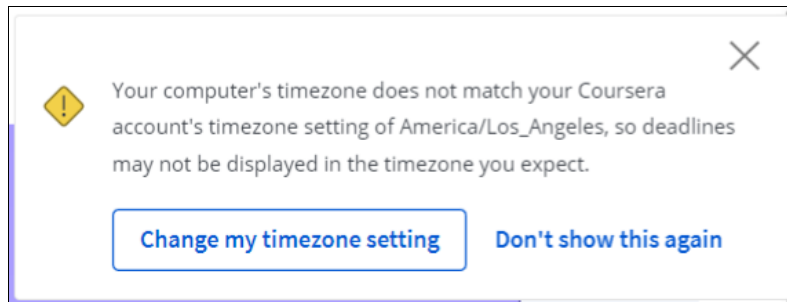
Your computer's timezone does not match your Coursera account's timezone setting of America/Los_Angeles, so deadlines may not be displayed in the timezone you expect.

Change my timezone setting

Don't show this again